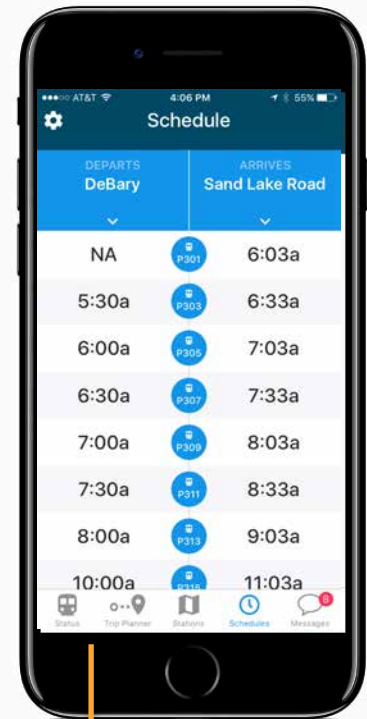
●●●○○ AT&T 4:06 PM 55%

Schedule

DEPARTS
DeBary

ARRIVES
Sand Lake Road

| | | |
|---|---|---|
| NA | P301 | 6:03a |
| 5:30a | P303 | 6:33a |
| 6:00a | P305 | 7:03a |
| 6:30a | P307 | 7:33a |
| 7:00a | P309 | 8:03a |
| 7:30a | P311 | 8:33a |
| 8:00a | P313 | 9:03a |
| 10:00a | P315 | 11:03a |

Status Trip Planner Stations Schedules 8 Messages